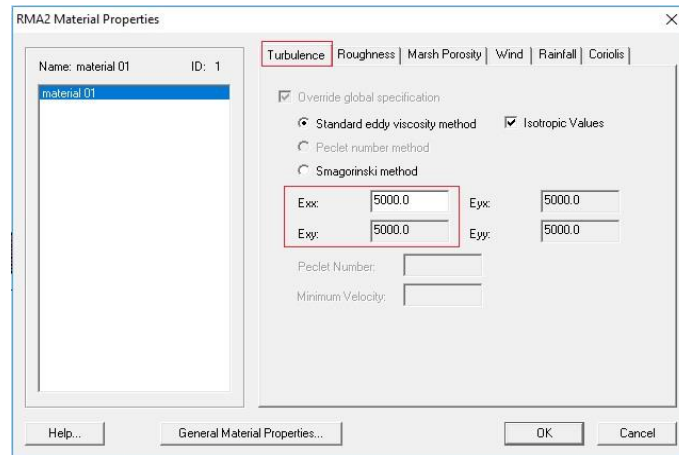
RMA2 Material Properties

Name: material 01 ID: 1

material 01

Turbulence | Roughness | Marsh Porosity | Wind | Rainfall | Coriolis

Override global specification

Standard eddy viscosity method

Isotropic Values

Peclet number method

Smagorinski method

| Exx: | 5000.0 | Eyx: | 5000.0 |
|---|---|---|---|
| Exy: | 5000.0 | Eyy: | 5000.0 |

Peclet Number:

Minimum Velocity:

Help...

General Material Properties...

OK

Cancel